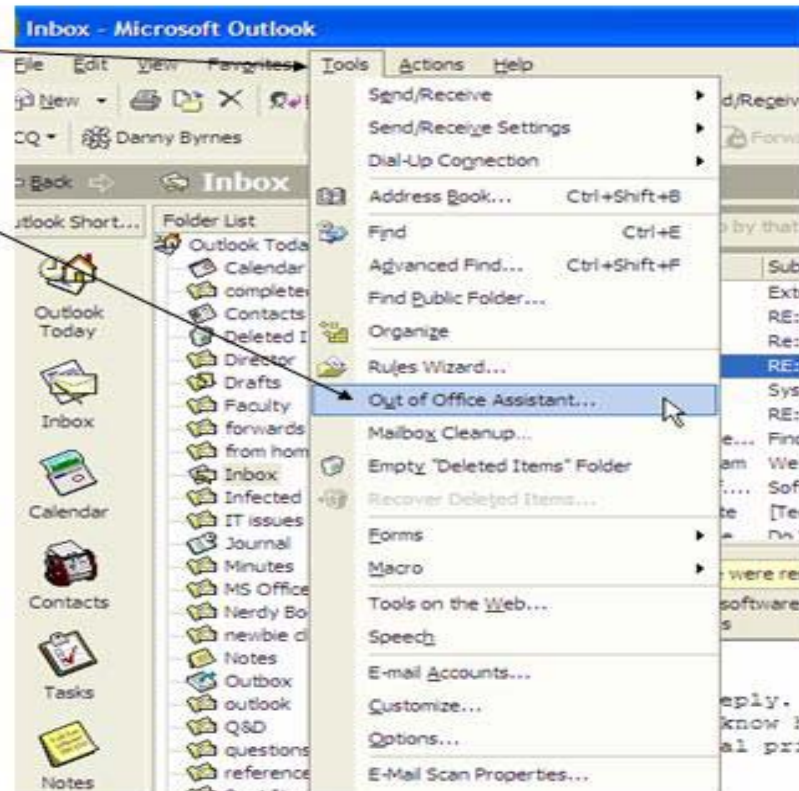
Inbox - Microsoft Outlook

File Edit View Favorites Tools Actions Help

New

CQ Danny Byrnes

Back Inbox

utlook Short... Folder List

Outlook Today

Inbox

Calendar

Contacts

Tasks

Notes

Outlook Toda

Calendar

complete

Contacts

Deleted I

Director

Drafts

Faculty

forwards

from hom

Inbox

Infected

IT issues

Journal

Minutes

MS Office

Nerdy Bo

newbie d

Notes

Outbox

outlook

Q&D

questions

reference

Send/Receive

Send/Receive Settings

Dial-Up Connection

Address Book... Ctrl+Shift+B

Find Ctrl+E

Advanced Find... Ctrl+Shift+F

Find Public Folder...

Organize

Rules Wizard...

Out of Office Assistant...

Mailbox Cleanup...

Empty "Deleted Items" Folder

Recover Deleted Items...

Forms

Macro

Tools on the Web...

Speech

E-mail Accounts...

Customize...

Options...

E-Mail Scan Properties...

d/Receiv

Forw

by that

Sub

Ext

RE:

Re:

RE:

Sys

RE:

e... Fin

am We

f.... Sof

te [Te

were re

software

s

eply.

know

al pr